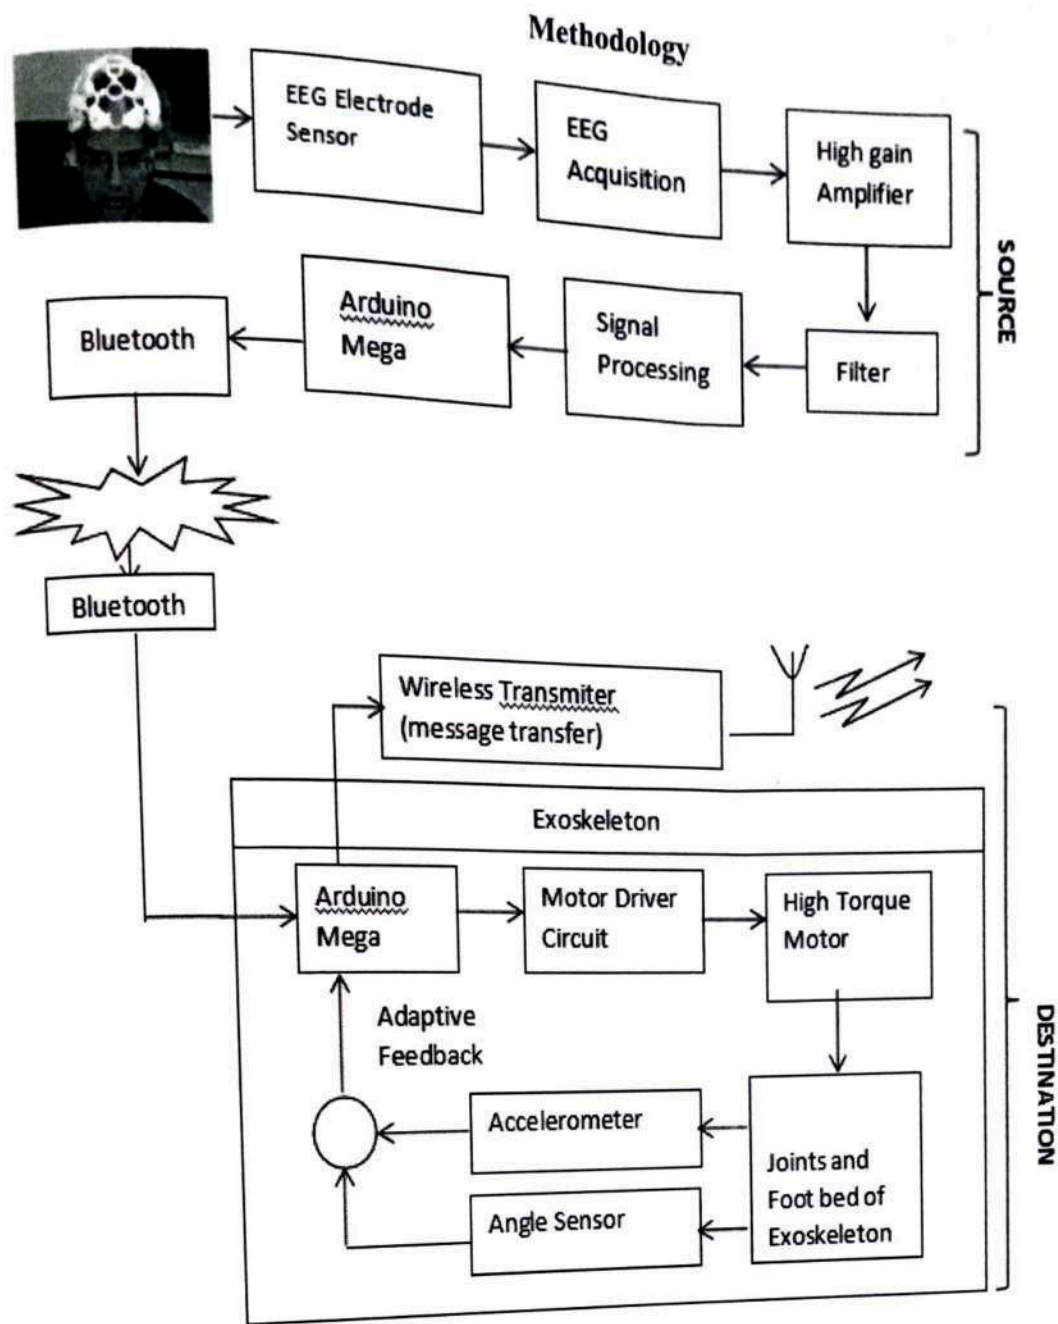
Methodology

EEG Electrode Sensor

EEG Acquisition

High gain Amplifier

SOURCE

Filter

Signal Processing

Arduino Mega

Bluetooth

Bluetooth

Wireless Transmiter (message transfer)

Exoskeleton

Arduino Mega

Motor Driver Circuit

High Torque Motor

Adaptive Feedback

Accelerometer

Angle Sensor

Joints and Foot bed of Exoskeleton

DESTINATION